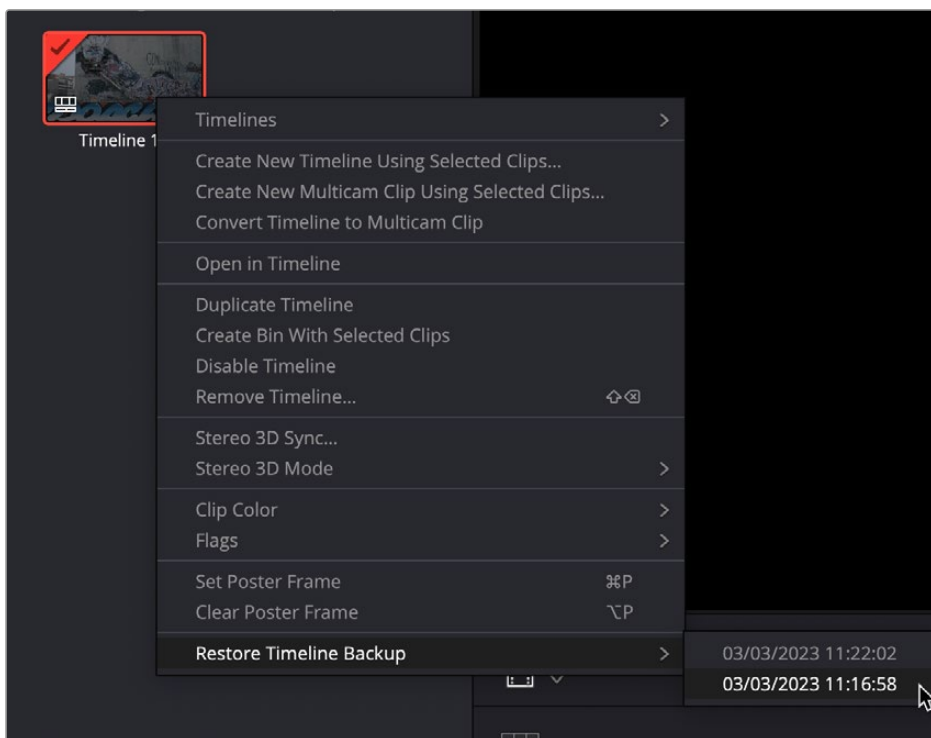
Timeline 1

Timelines >

Create New Timeline Using Selected Clips...
Create New Multicam Clip Using Selected Clips...
Convert Timeline to Multicam Clip

Open in Timeline

Duplicate Timeline
Create Bin With Selected Clips
Disable Timeline
Remove Timeline... ⇧⌫

Stereo 3D Sync...
Stereo 3D Mode >

Clip Color >
Flags >

Set Poster Frame ⌘P
Clear Poster Frame ⌥P

Restore Timeline Backup >

03/03/2023 11:22:02
03/03/2023 11:16:58